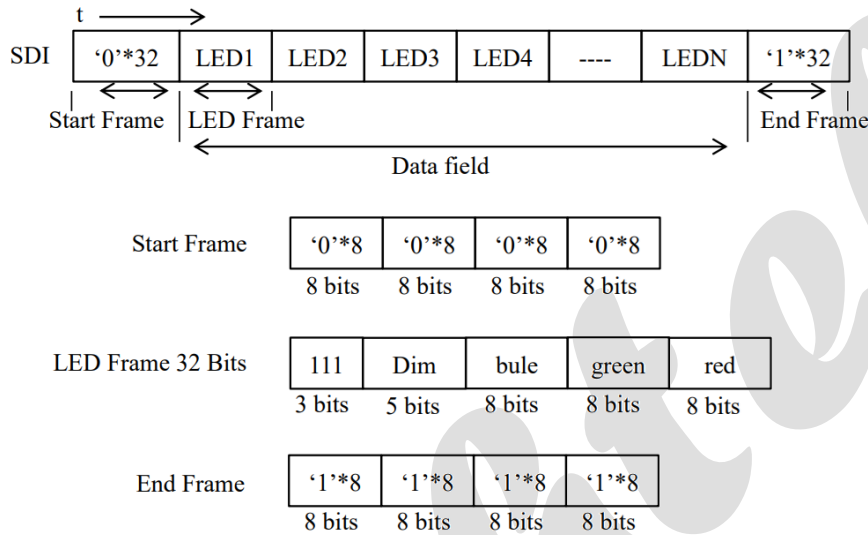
t

SDI

| ‘0’*32 | LED1 | LED2 | LED3 | LED4 | ---- | LEDN | ‘1’*32 |
|---|---|---|---|---|---|---|---|

Start Frame LED Frame End Frame

Data field

Start Frame

| ‘0’*8 | ‘0’*8 | ‘0’*8 | ‘0’*8 |
|---|---|---|---|
| 8 bits | 8 bits | 8 bits | 8 bits |

LED Frame 32 Bits

| 111 | Dim | bule | green | red |
|---|---|---|---|---|
| 3 bits | 5 bits | 8 bits | 8 bits | 8 bits |

End Frame

| ‘1’*8 | ‘1’*8 | ‘1’*8 | ‘1’*8 |
|---|---|---|---|
| 8 bits | 8 bits | 8 bits | 8 bits |